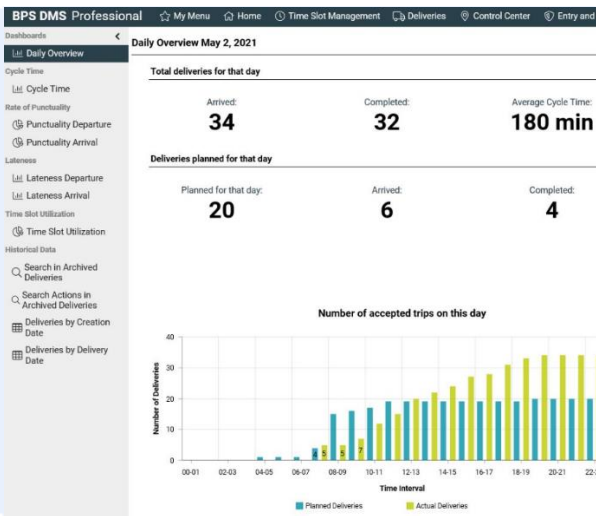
BPS DMS Professional

My Menu Home Time Slot Management Deliveries Control Center Entry and

Dashboards <

Daily Overview

Cycle Time

Cycle Time

Rate of Punctuality

Punctuality Departure

Punctuality Arrival

Lateness

Lateness Departure

Lateness Arrival

Time Slot Utilization

Time Slot Utilization

Historical Data

Search in Archived Deliveries

Search Actions in Archived Deliveries

Deliveries by Creation Date

Deliveries by Delivery Date

Daily Overview May 2, 2021

Total deliveries for that day

Arrived:
34

Completed:
32

Average Cycle Time:
180 min

Deliveries planned for that day

Planned for that day:
20

Arrived:
6

Completed:
4

Number of accepted trips on this day

Number of Deliveries

40
30
20
10
0

00-01 02-03 04-05 06-07 08-09 10-11 12-13 14-15 16-17 18-19 20-21 22-

Time Interval

Planned Deliveries Actual Deliveries